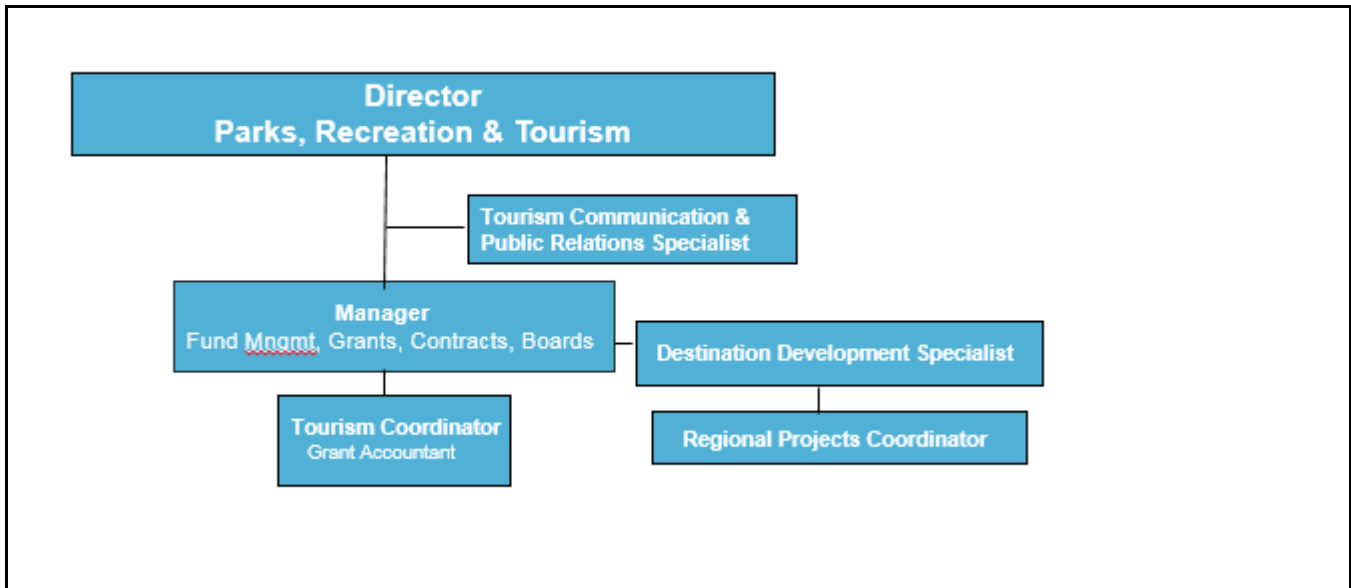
Director
Parks, Recreation & Tourism

Tourism Communication & Public Relations Specialist

Manager
Fund Mngmt, Grants, Contracts, Boards

Destination Development Specialist

Tourism Coordinator
Grant Accountant

Regional Projects Coordinator